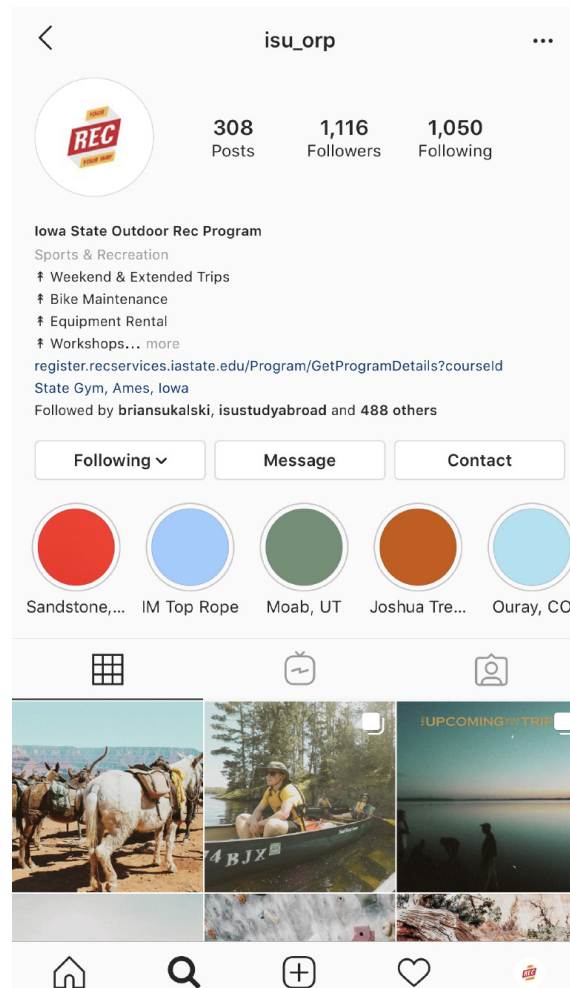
isu_orp

YOUR REC YOUR WAY

308 Posts
1,116 Followers
1,050 Following

Iowa State Outdoor Rec Program
Sports & Recreation
↟ Weekend & Extended Trips
↟ Bike Maintenance
↟ Equipment Rental
↟ Workshops... more
register.recservices.iastate.edu/Program/GetProgramDetails?courseId
State Gym, Ames, Iowa
Followed by briansukalski, isustudyabroad and 488 others

Following
Message
Contact

Sandstone,...
IM Top Rope
Moab, UT
Joshua Tre...
Ouray, CO

4BJX
UPCOMING TRIP